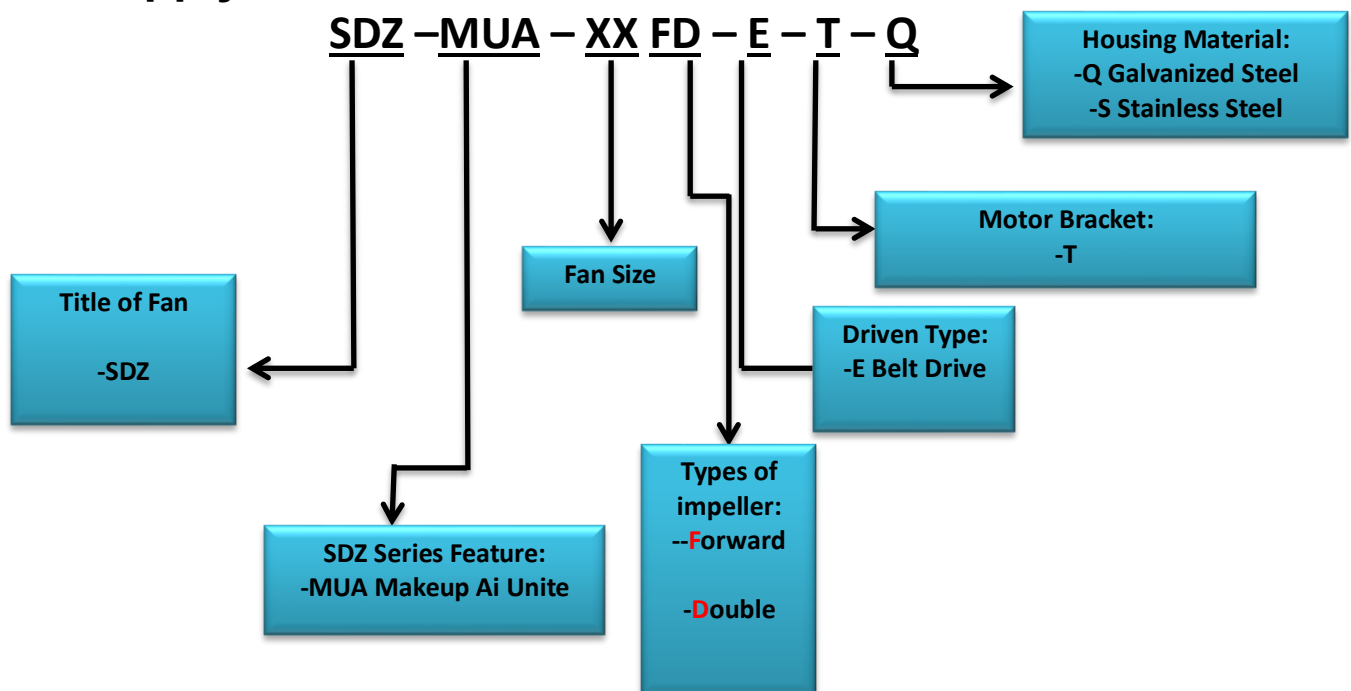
SDZ –MUA – XX FD – E – T – Q

Housing Material:
-Q Galvanized Steel
-S Stainless Steel

Motor Bracket:
-T

Fan Size

Title of Fan

-SDZ

Driven Type:
-E Belt Drive

Types of impeller:
--Forward

-Double

SDZ Series Feature:
-MUA Makeup Ai Unite